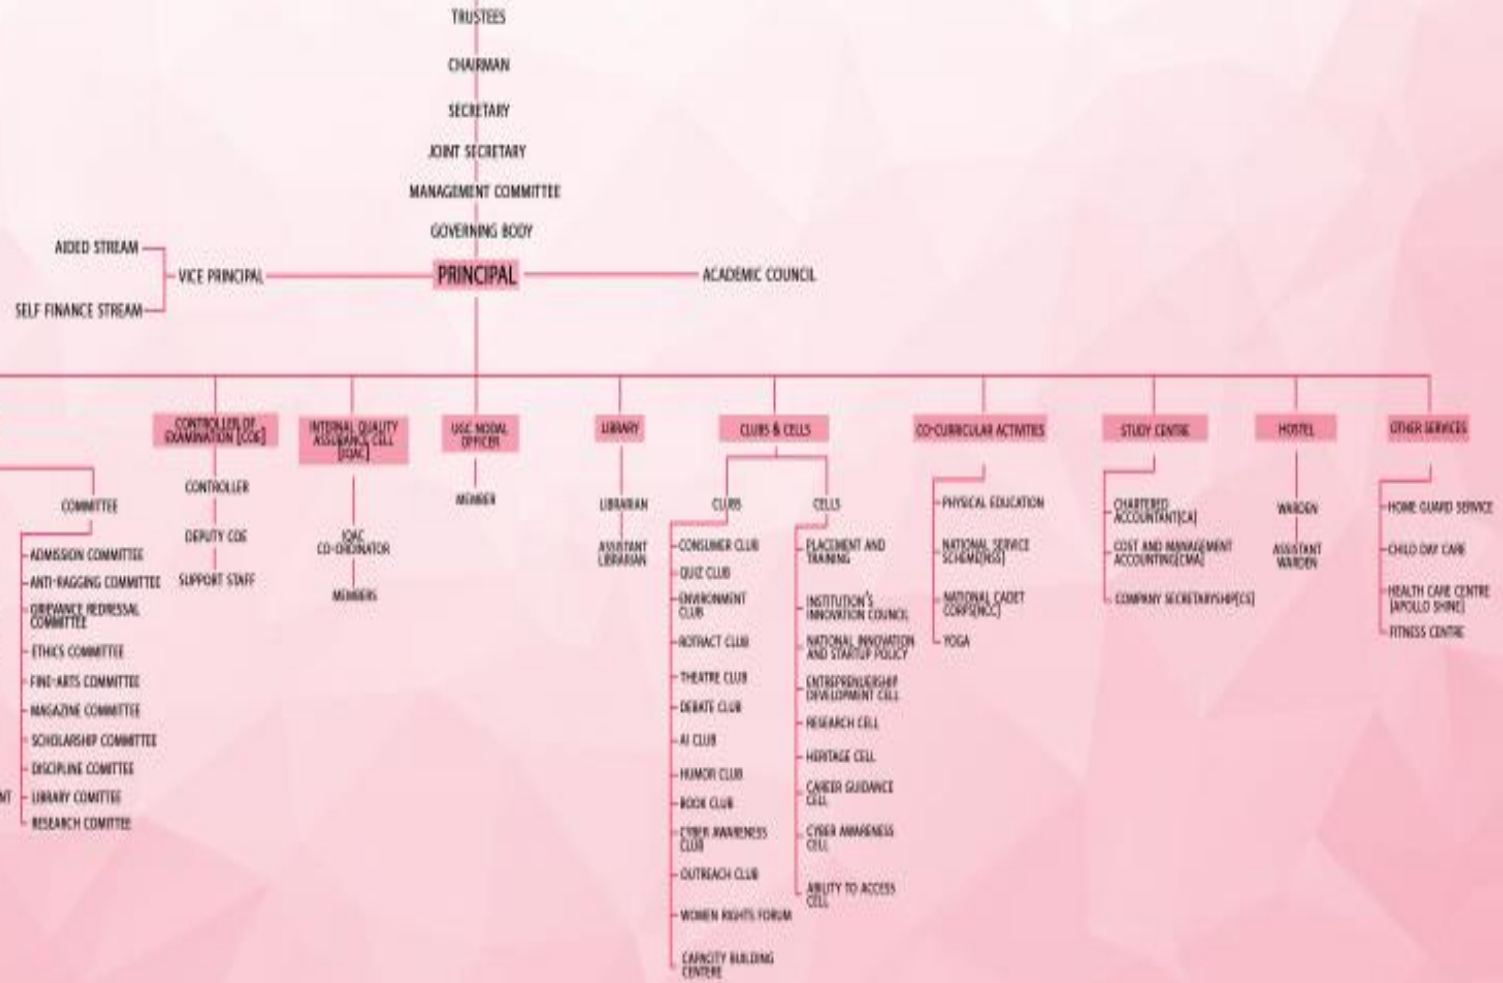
TRUSTEES

CHAIRMAN

SECRETARY

JOINT SECRETARY

MANAGEMENT COMMITTEE

GOVERNING BODY

AIDED STREAM

SELF FINANCE STREAM

VICE PRINCIPAL

PRINCIPAL

ACADEMIC COUNCIL

COMMITTEE

ADMISSION COMMITTEE

ANTI-RAGGING COMMITTEE

GRIEVANCE REDRESSAL COMMITTEE

ETHICS COMMITTEE

FINE-ARTS COMMITTEE

MAGAZINE COMMITTEE

SCHOLARSHIP COMMITTEE

DISCIPLINE COMITTEE

NT

LIBRARY COMITTEE

RESEARCH COMITTEE

CONTROLLER OF EXAMINATION [COE]

CONTROLLER

DEPUTY COE

SUPPORT STAFF

INTERNAL QUALITY ASSURANCE CELL [IQAC]

IQAC CO-ORDINATOR

MEMBERS

UGC NODAL OFFICER

MEMBER

LIBRARY

LIBRARIAN

ASSISTANT LIBRARIAN

CLUBS & CELLS

CLUBS

CONSUMER CLUB

QUIZ CLUB

ENVIRONMENT CLUB

ROTRACT CLUB

THEATRE CLUB

DEBATE CLUB

AI CLUB

HUMOR CLUB

BOOK CLUB

CYBER AWARENESS CLUB

OUTREACH CLUB

WOMEN RIGHTS FORUM

CAPACITY BUILDING CENTERE

CELLS

PLACEMENT AND TRAINING

INSTITUTION'S INNOVATION COUNCIL

NATIONAL INNOVATION AND STARTUP POLICY

ENTREPRENUERSHIP DEVELOPMENT CELL

RESEARCH CELL

HERITAGE CELL

CAREER GUIDANCE CELL

CYBER AWARENESS CELL

ABILITY TO ACCESS CELL

CO-CURRICULAR ACTIVITIES

PHYSICAL EDUCATION

NATIONAL SERVICE SCHEME[NSS]

NATIONAL CADET CORPS[NCC]

YOGA

STUDY CENTRE

CHARTERED ACCOUNTANT[CA]

COST AND MANAGEMENT ACCOUNTING[CMA]

COMPANY SECRETARYSHIP[CS]

HOSTEL

WARDEN

ASSISTANT WARDEN

OTHER SERVICES

HOME GUARD SERVICE

CHILD DAY CARE

HEALTH CARE CENTRE [APOLLO SHINE]

FITNESS CENTRE